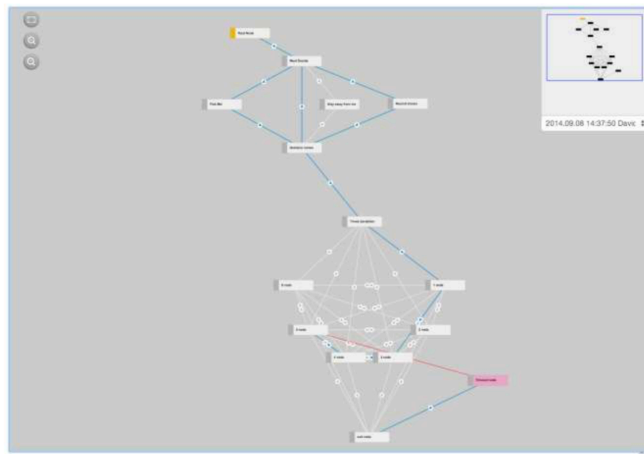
Start Node

Next Events

Fish Bar

Stay away from me

Beyond Hours

Iteration times

Three iterations

6 node

1 node

3 node

4 node

2 node

5 node

Unused node

exit state

2014.09.08 14:37:50 Davic